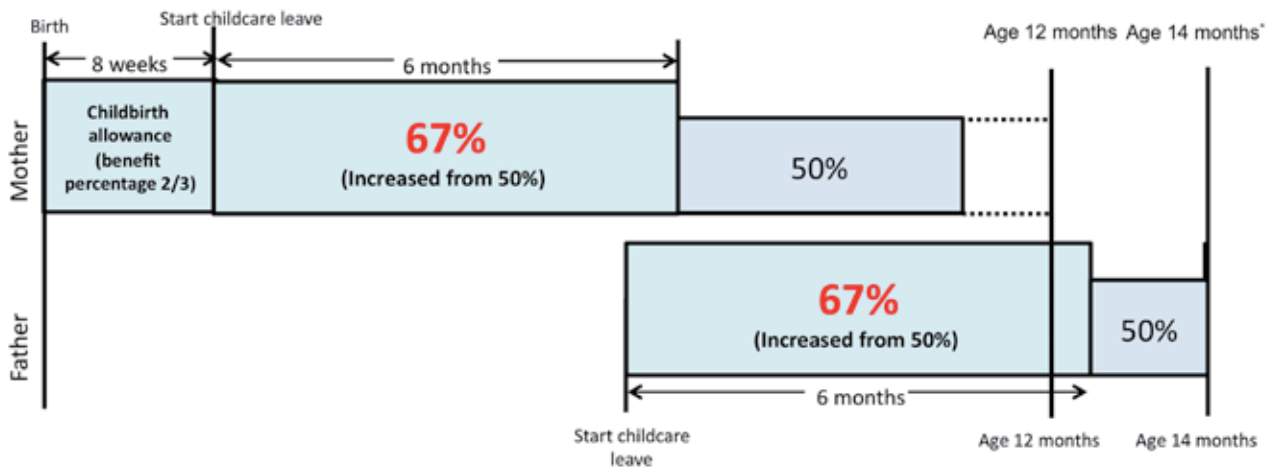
Birth

Start childcare leave

Age 12 months

Age 14 months*

8 weeks

6 months

Mother

Childbirth allowance (benefit percentage 2/3)

67%
(Increased from 50%)

50%

Father

67%
(Increased from 50%)

50%

6 months

Start childcare leave

Age 12 months

Age 14 months